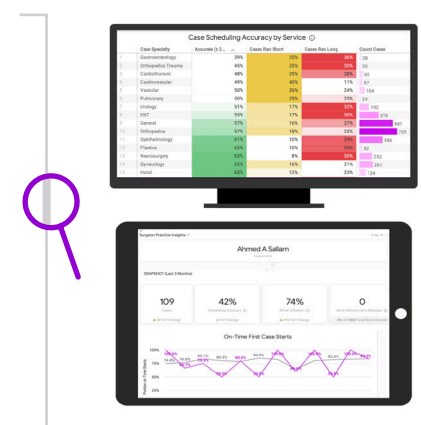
Case Scheduling Accuracy by Service

| | Case Specialty | Accurate (± 2... | Cases Ran Short | Cases Ran Long | Count Cases |
|---|---|---|---|---|---|
| 1 | Gastroenterology | 39% | 25% | 36% | 28 |
| 2 | Orthopedics Trauma | 45% | 25% | 30% | 20 |
| 3 | Cardiothoracic | 48% | 25% | 28% | 60 |
| 4 | Cardiovascular | 49% | 40% | 11% | 57 |
| 5 | Vascular | 50% | 26% | 24% | 124 |
| 6 | Pulmonary | 50% | 25% | 25% | 24 |
| 7 | Urology | 51% | 17% | 30% | 142 |
| 8 | ENT | 53% | 17% | 30% | 276 |
| 9 | General | 57% | 16% | 27% | 661 |
| 10 | Orthopedics | 57% | 19% | 25% | 728 |
| 11 | Ophthalmology | 61% | 10% | 29% | 455 |
| 12 | Plastics | 62% | 17% | 21% | 82 |
| 13 | Neurosurgery | 62% | 8% | 30% | 292 |
| 14 | Gynecology | 65% | 19% | 16% | 261 |
| 15 | Hand | 65% | 13% | 23% | 124 |

Surgeon Practice Insights

Ahmed A Sallam

SNAPSHOT (Last 3 Months)

109
Cases

42%
Scheduling Accuracy

74%
Block Utilization

0
Block Minutes Ever Released

On-Time First Case Starts

100%
Position on Time Starts